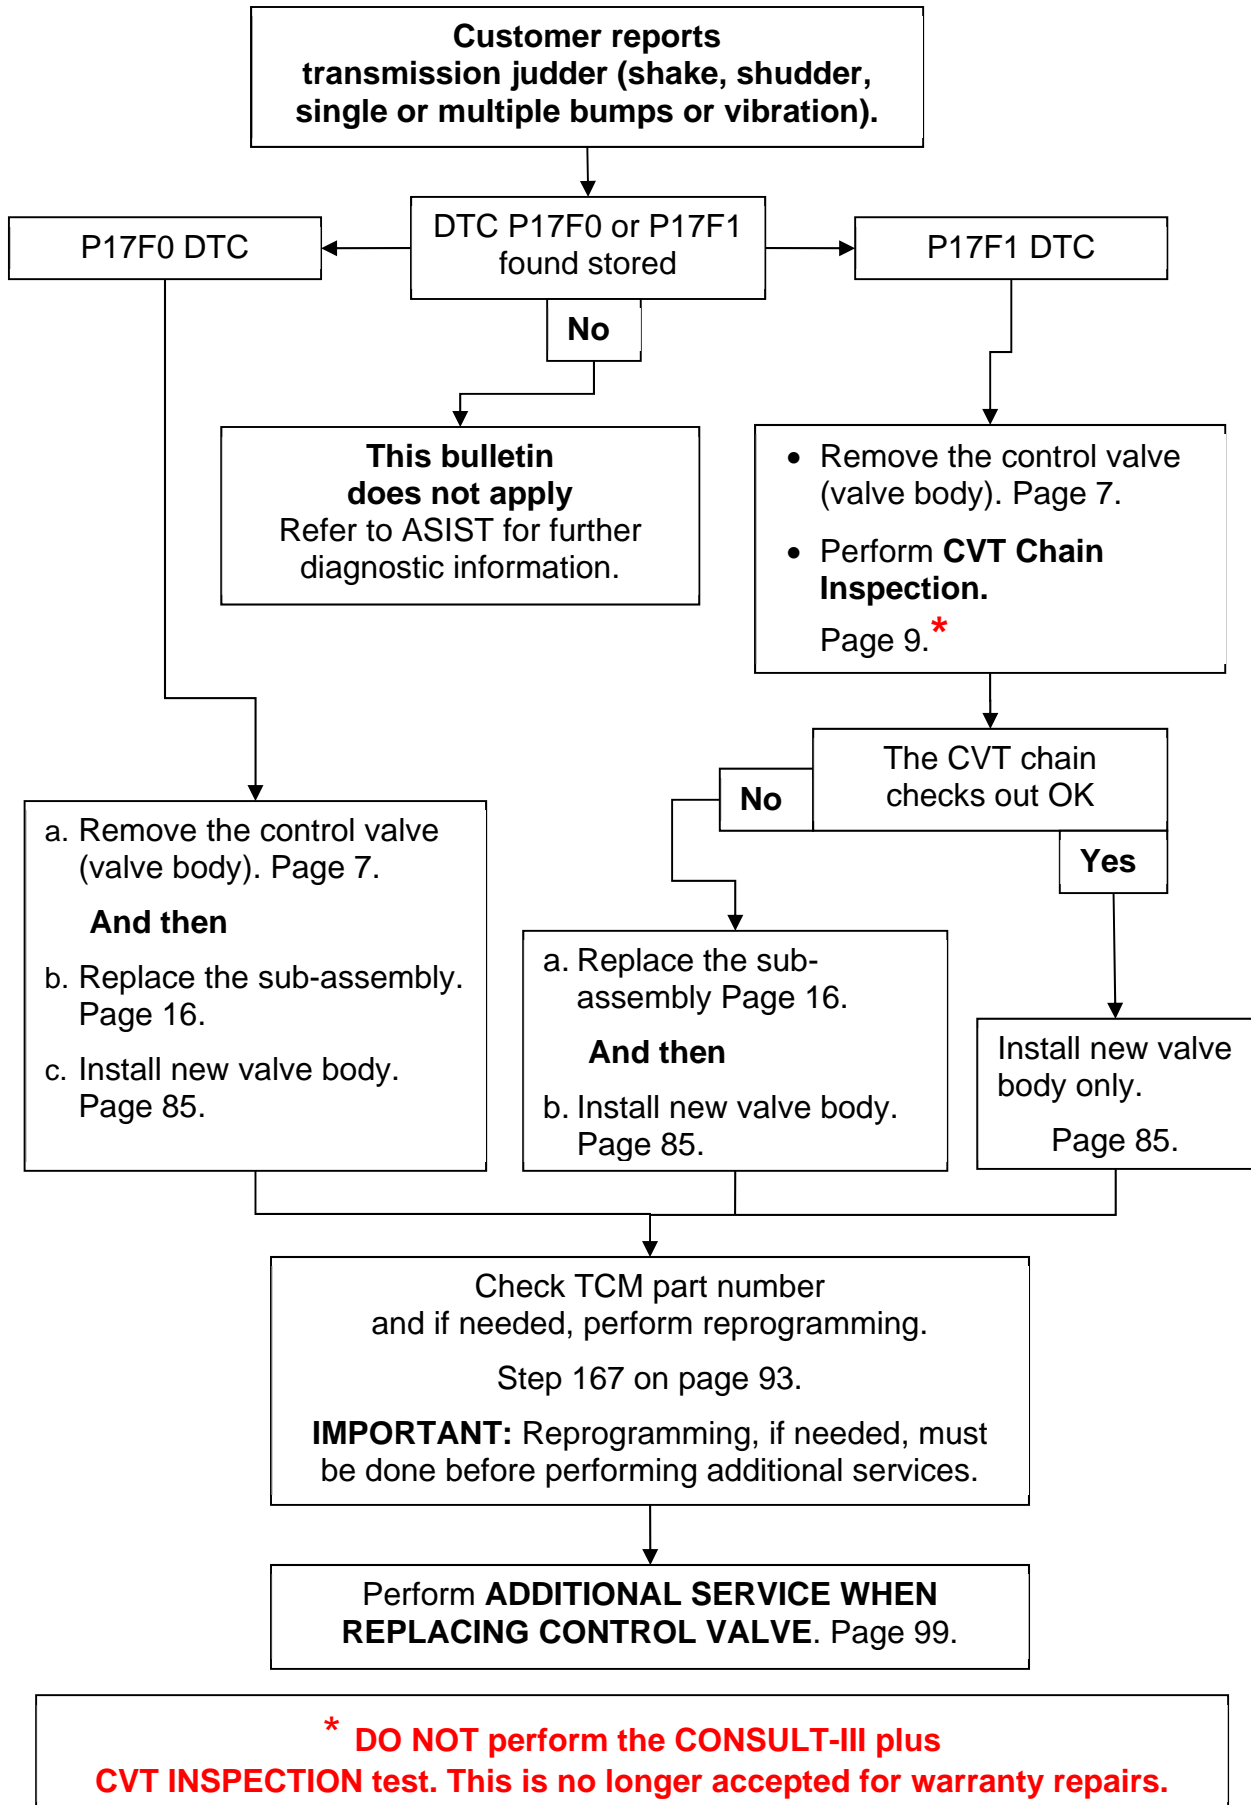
Customer reports transmission judder (shake, shudder, single or multiple bumps or vibration).

DTC P17F0 or P17F1 found stored

P17F0 DTC

P17F1 DTC

No

This bulletin does not apply
Refer to ASIST for further diagnostic information.

• Remove the control valve (valve body). Page 7.

• Perform **CVT Chain Inspection.**
Page 9.*

The CVT chain checks out OK

No

Yes

a. Remove the control valve (valve body). Page 7.

And then

b. Replace the sub-assembly. Page 16.

c. Install new valve body. Page 85.

a. Replace the sub-assembly Page 16.

And then

b. Install new valve body. Page 85.

Install new valve body only.
Page 85.

Check TCM part number and if needed, perform reprogramming.

Step 167 on page 93.

**IMPORTANT:** Reprogramming, if needed, must be done before performing additional services.

Perform **ADDITIONAL SERVICE WHEN REPLACING CONTROL VALVE**. Page 99.

* DO NOT perform the CONSULT-III plus CVT INSPECTION test. This is no longer accepted for warranty repairs.